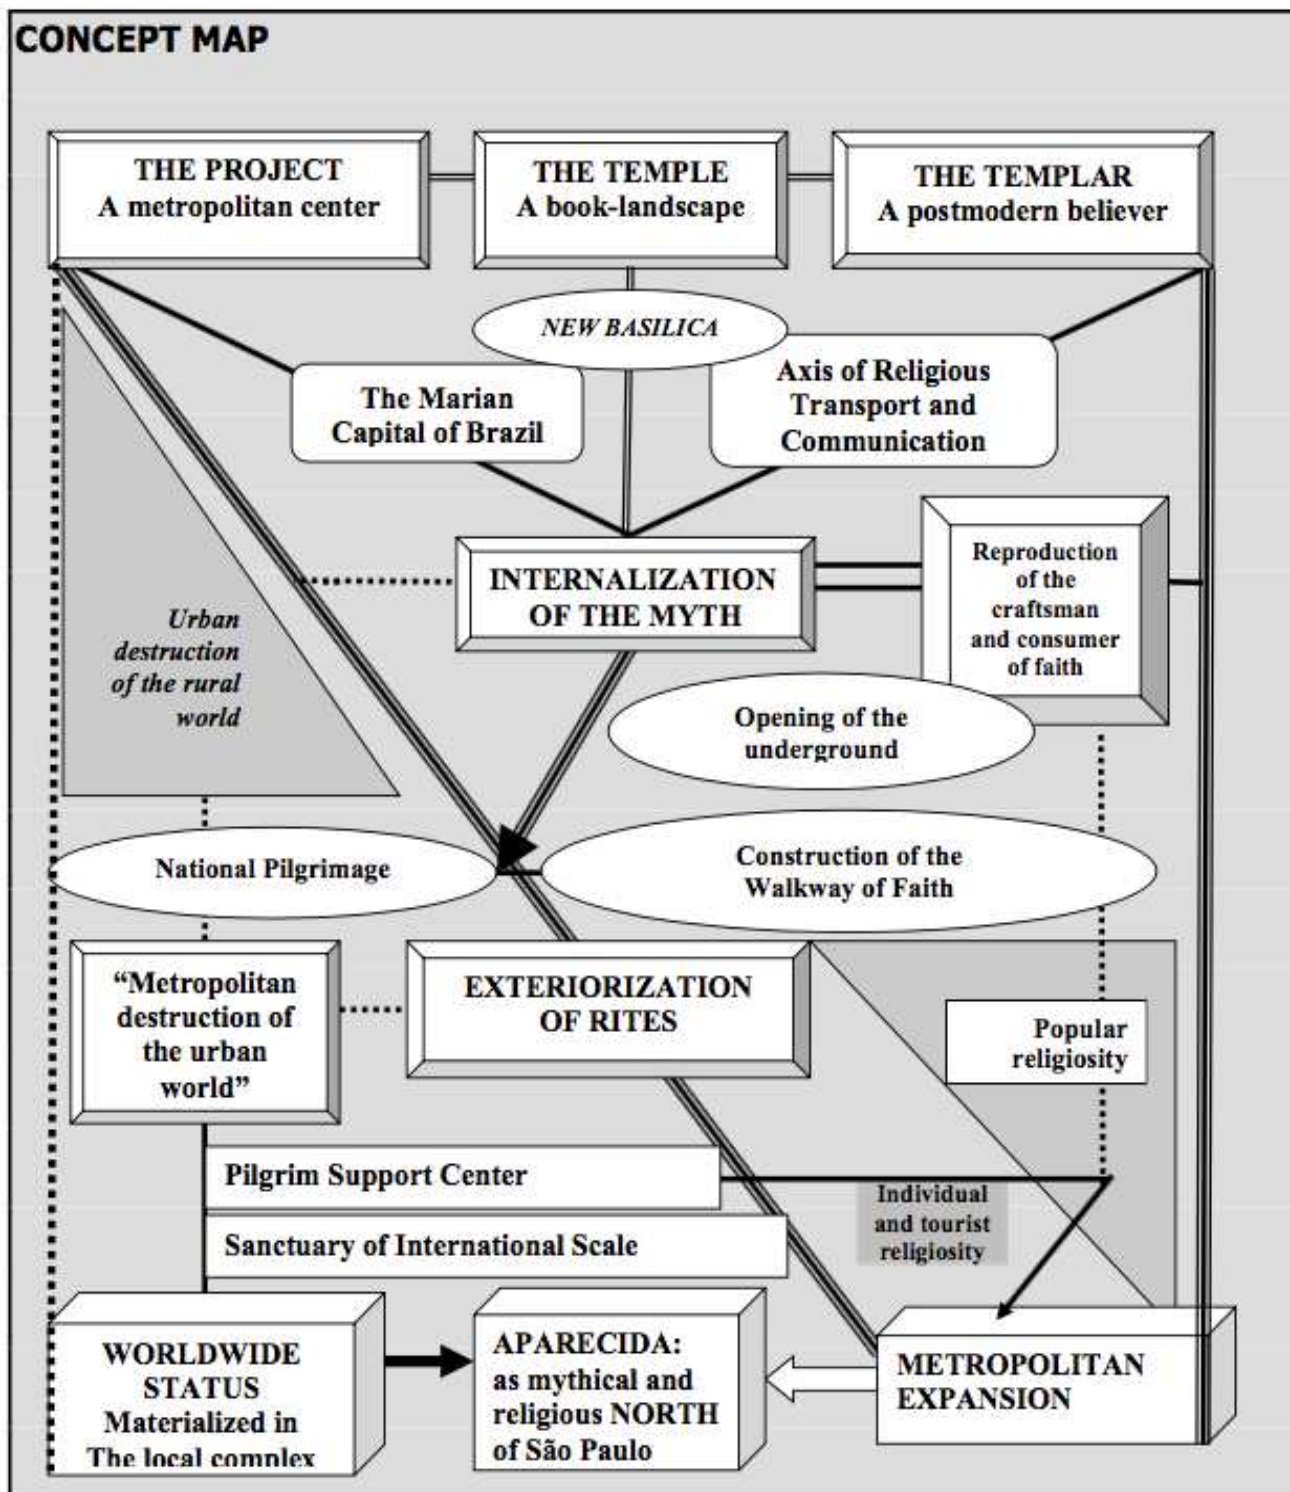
CONCEPT MAP

THE PROJECT
A metropolitan center

THE TEMPLE
A book-landscape

THE TEMPLAR
A postmodern believer

NEW BASILICA

The Marian Capital of Brazil

Axis of Religious Transport and Communication

INTERNALIZATION OF THE MYTH

Reproduction of the craftsman and consumer of faith

Urban destruction of the rural world

Opening of the underground

National Pilgrimage

Construction of the Walkway of Faith

"Metropolitan destruction of the urban world"

EXTERIORIZATION OF RITES

Popular religiosity

Pilgrim Support Center

Individual and tourist religiosity

Sanctuary of International Scale

WORLDWIDE STATUS Materialized in The local complex

APARECIDA: as mythical and religious NORTH of São Paulo

METROPOLITAN EXPANSION